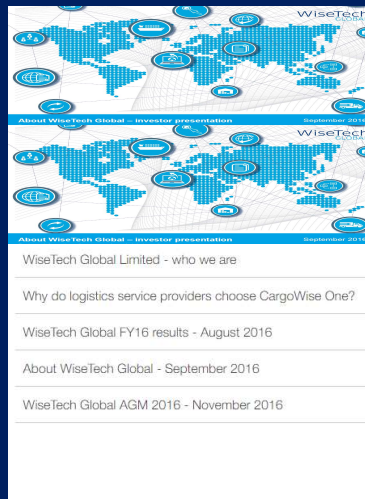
WiseTech Global

About WiseTech Global – Investor presentation

September 2016

WiseTech Global

About WiseTech Global – Investor presentation

September 2016

WiseTech Global Limited - who we are

Why do logistics service providers choose CargoWise One?

WiseTech Global FY16 results - August 2016

About WiseTech Global - September 2016

WiseTech Global AGM 2016 - November 2016